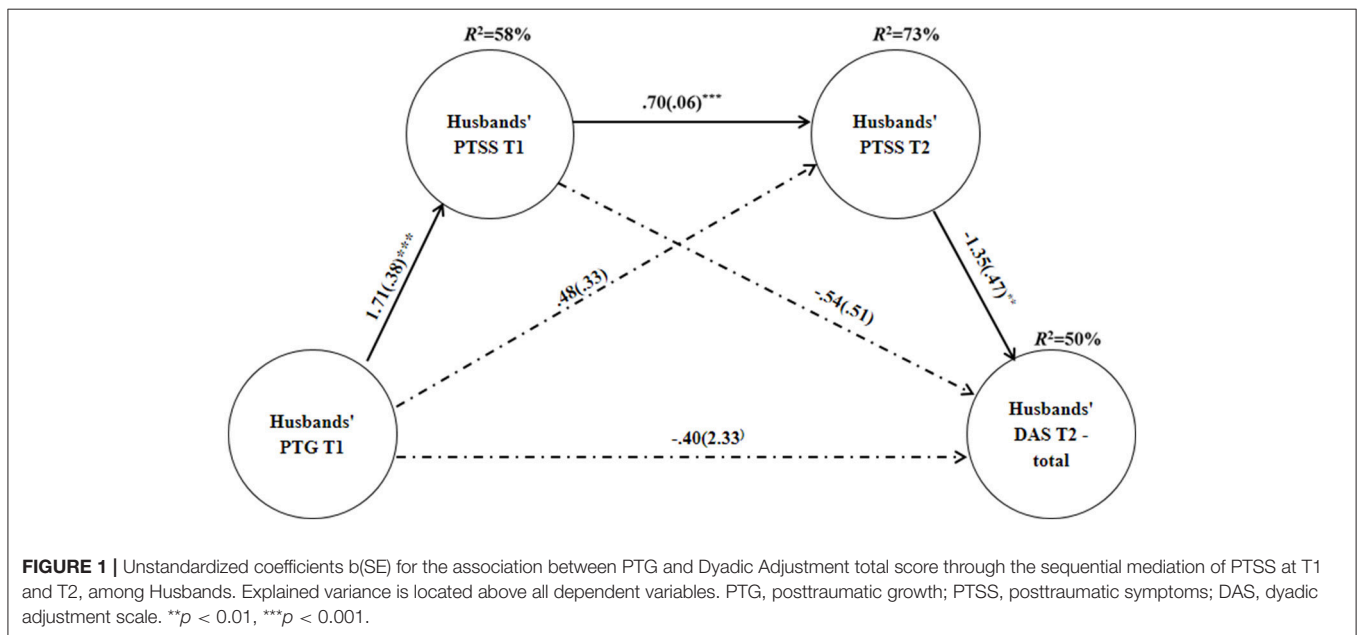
$R^2$=58%

Husbands' PTSS T1

.70(.06)***

$R^2$=73%

Husbands' PTSS T2

1.71(.38)***

.48(.33)

-.54(.51)

-1.35(.47)**

$R^2$=50%

Husbands' PTG T1

-.40(2.33)

Husbands' DAS T2 - total

**FIGURE 1 |** Unstandardized coefficients b(SE) for the association between PTG and Dyadic Adjustment total score through the sequential mediation of PTSS at T1 and T2, among Husbands. Explained variance is located above all dependent variables. PTG, posttraumatic growth; PTSS, posttraumatic symptoms; DAS, dyadic adjustment scale. **$p$ < 0.01, ***$p$ < 0.001.